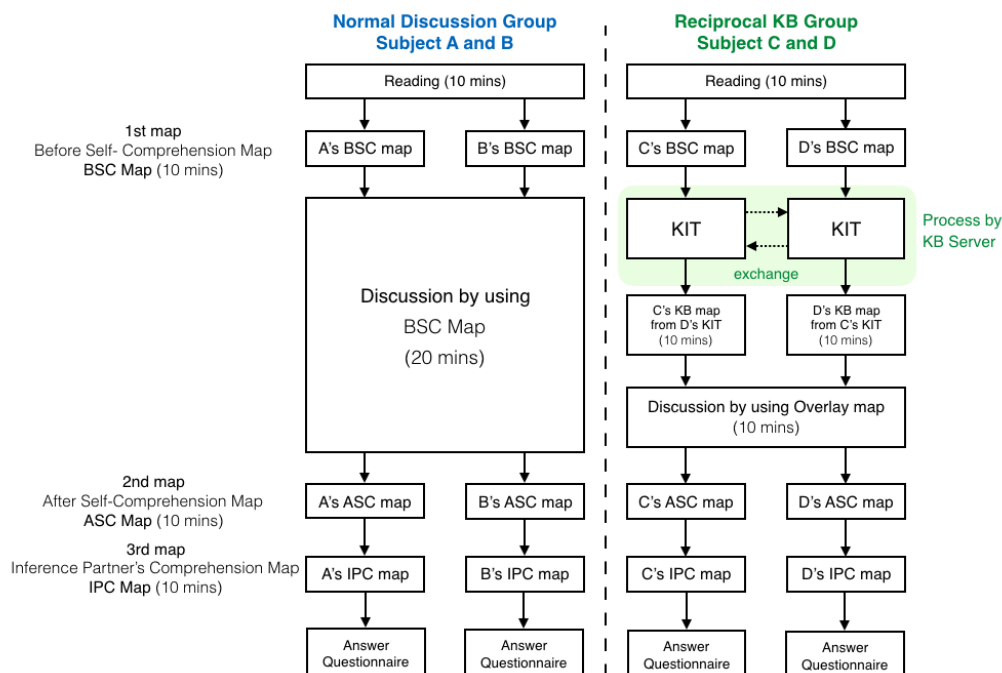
Normal Discussion Group
Subject A and B

Reading (10 mins)

1st map
Before Self- Comprehension Map
BSC Map (10 mins)

A's BSC map

B's BSC map

Discussion by using
BSC Map
(20 mins)

2nd map
After Self-Comprehension Map
ASC Map (10 mins)

A's ASC map

B's ASC map

3rd map
Inference Partner's Comprehension Map
IPC Map (10 mins)

A's IPC map

B's IPC map

Answer
Questionnaire

Answer
Questionnaire

Reciprocal KB Group
Subject C and D

Reading (10 mins)

C's BSC map

D's BSC map

KIT

KIT

exchange

Process by
KB Server

C's KB map
from D's KIT
(10 mins)

D's KB map
from C's KIT
(10 mins)

Discussion by using Overlay map
(10 mins)

C's ASC map

D's ASC map

C's IPC map

D's IPC map

Answer
Questionnaire

Answer
Questionnaire